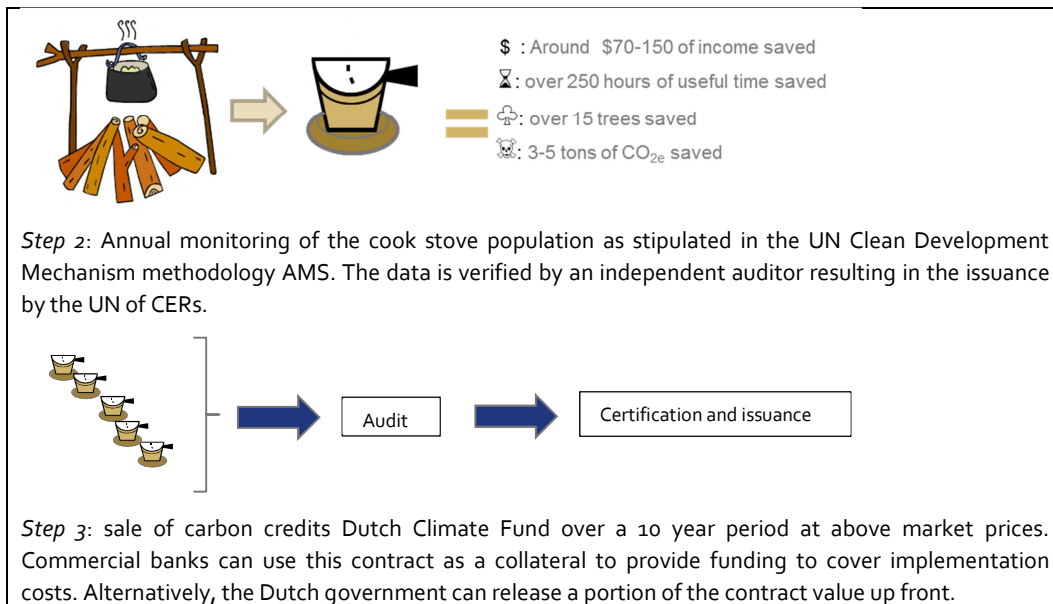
$ : Around $70-150 of income saved

⌛: over 250 hours of useful time saved

♧: over 15 trees saved

☠: 3-5 tons of $CO_{2e}$ saved

*Step 2*: Annual monitoring of the cook stove population as stipulated in the UN Clean Development Mechanism methodology AMS. The data is verified by an independent auditor resulting in the issuance by the UN of CERs.

Audit

Certification and issuance

*Step 3*: sale of carbon credits Dutch Climate Fund over a 10 year period at above market prices. Commercial banks can use this contract as a collateral to provide funding to cover implementation costs. Alternatively, the Dutch government can release a portion of the contract value up front.